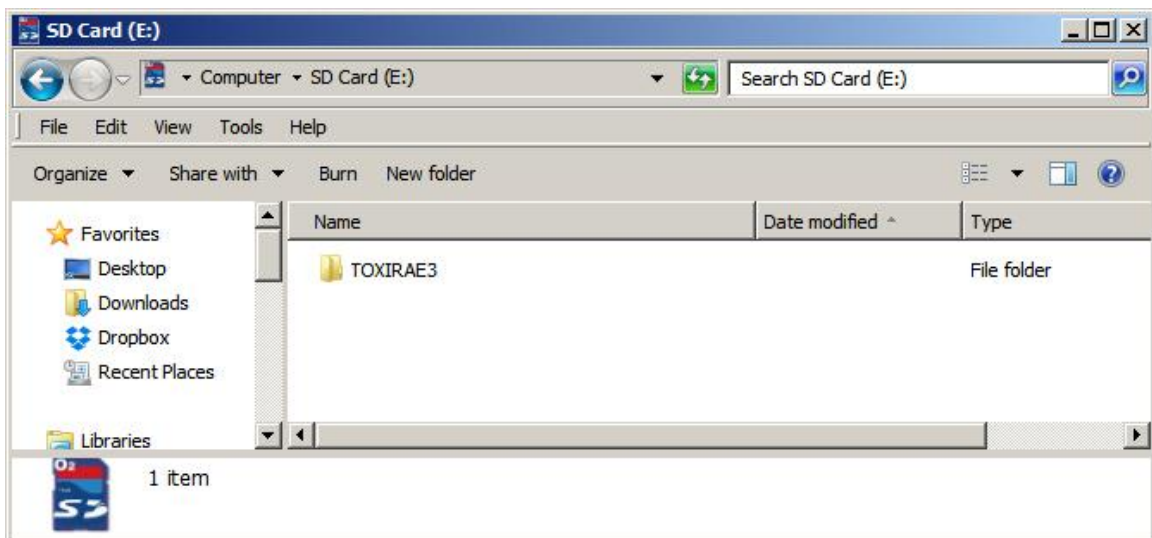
SD Card (E:)

Computer ▸ SD Card (E:)

Search SD Card (E:)

File Edit View Tools Help

Organize ▾ Share with ▾ Burn New folder

Favorites
Desktop
Downloads
Dropbox
Recent Places

Libraries

| Name | Date modified | Type |
|---|---|---|
| TOXIRAE3 | | File folder |

1 item